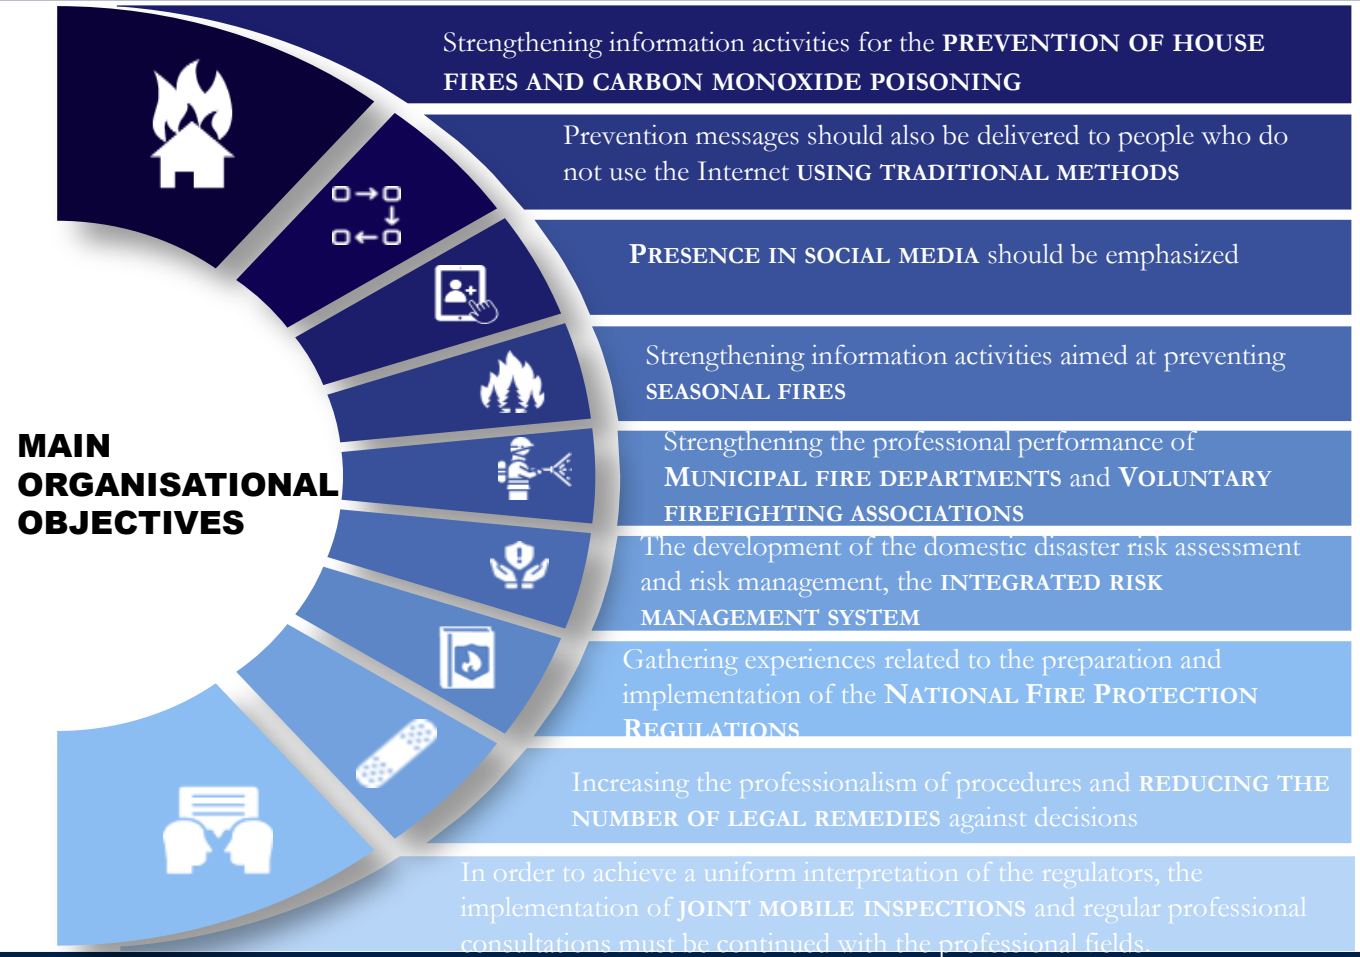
MAIN ORGANISATIONAL OBJECTIVES

Strengthening information activities for the PREVENTION OF HOUSE FIRES AND CARBON MONOXIDE POISONING

Prevention messages should also be delivered to people who do not use the Internet USING TRADITIONAL METHODS

PRESENCE IN SOCIAL MEDIA should be emphasized

Strengthening information activities aimed at preventing SEASONAL FIRES

Strengthening the professional performance of MUNICIPAL FIRE DEPARTMENTS and VOLUNTARY FIREFIGHTING ASSOCIATIONS

The development of the domestic disaster risk assessment and risk management, the INTEGRATED RISK MANAGEMENT SYSTEM

Gathering experiences related to the preparation and implementation of the NATIONAL FIRE PROTECTION REGULATIONS

Increasing the professionalism of procedures and REDUCING THE NUMBER OF LEGAL REMEDIES against decisions

In order to achieve a uniform interpretation of the regulators, the implementation of JOINT MOBILE INSPECTIONS and regular professional consultations must be continued with the professional fields.